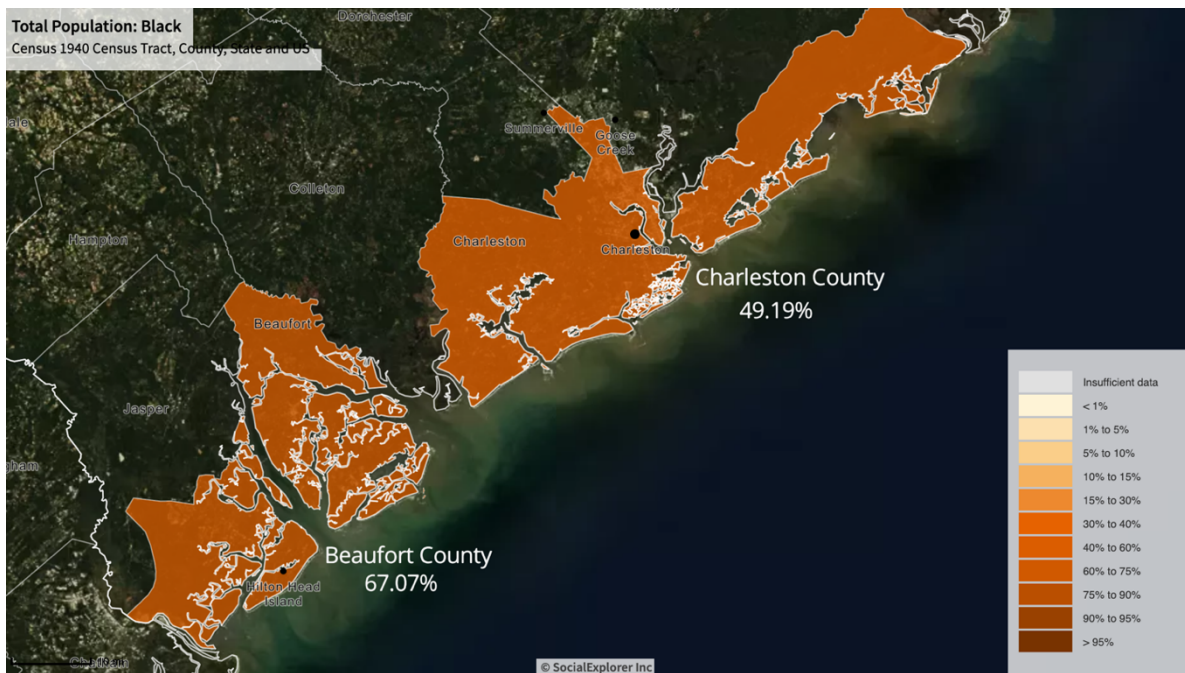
Total Population: Black
Census 1940 Census Tract, County, State and US

Dorchester

ale

Summerville

Goose Creek

Colleton

Hampton

Charleston

Charleston

Charleston County
49.19%

Beaufort

Jasper

gham

Beaufort County
67.07%

Hilton Head Island

Insufficient data
< 1%
1% to 5%
5% to 10%
10% to 15%
15% to 30%
30% to 40%
40% to 60%
60% to 75%
75% to 90%
90% to 95%
> 95%

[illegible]

© SocialExplorer Inc